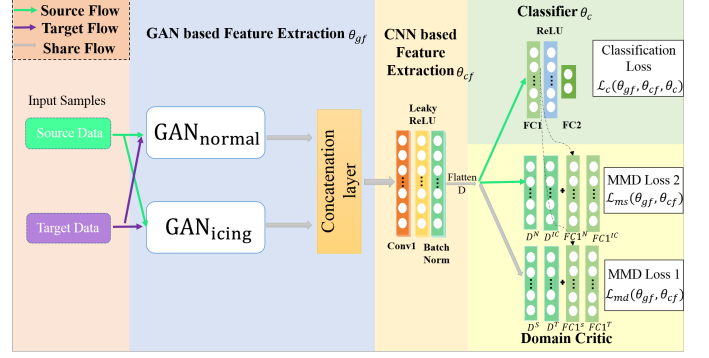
Source Flow
Target Flow
Share Flow

GAN based Feature Extraction $\theta_{gf}$

Input Samples

Source Data

Target Data

$\text{GAN}_{\text{normal}}$

$\text{GAN}_{\text{icing}}$

Concatenation layer

CNN based Feature Extraction $\theta_{cf}$

Leaky ReLU

Conv1

Batch Norm

Flatten D

Classifier $\theta_c$

ReLU

FC1

FC2

Classification Loss
$\mathcal{L}_c(\theta_{gf}, \theta_{cf}, \theta_c)$

$D^N$ $D^{IC}$ $FC1^N$ $FC1^{IC}$

MMD Loss 2
$\mathcal{L}_{ms}(\theta_{gf}, \theta_{cf})$

$D^S$ $D^T$ $FC1^S$ $FC1^T$

MMD Loss 1
$\mathcal{L}_{md}(\theta_{gf}, \theta_{cf})$

Domain Critic